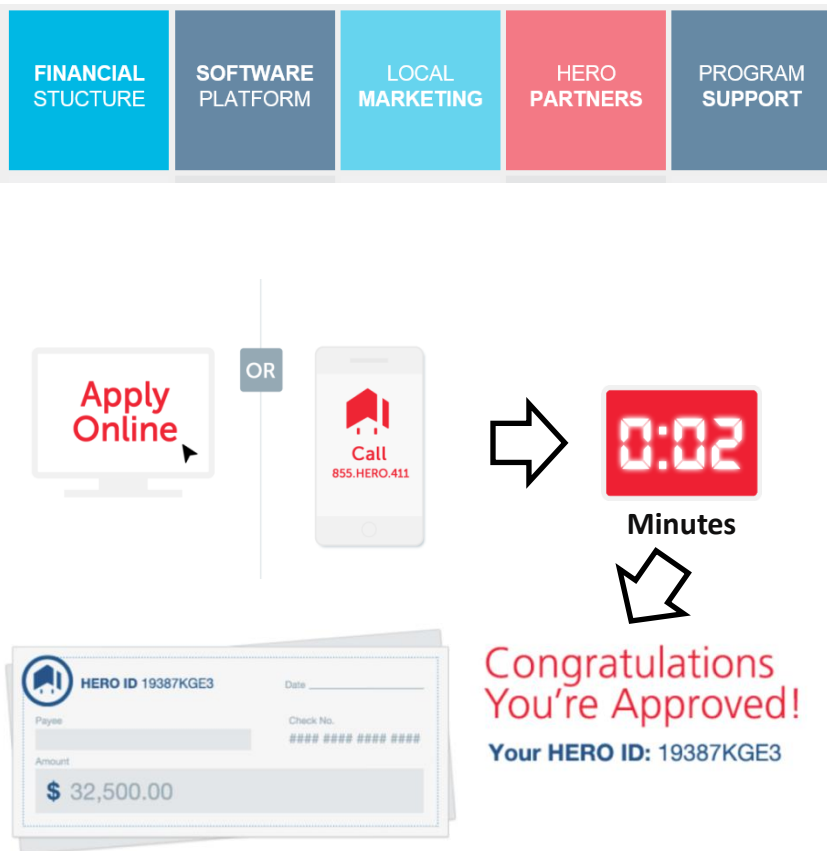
FINANCIAL STUCTURE

SOFTWARE PLATFORM

LOCAL MARKETING

HERO PARTNERS

PROGRAM SUPPORT

Apply Online

OR

Call
855.HERO.411

0:02

Minutes

HERO ID 19387KGE3

Date

Payee

Check No.
#### #### #### ####

Amount

$ 32,500.00

Congratulations You're Approved!

Your HERO ID: 19387KGE3